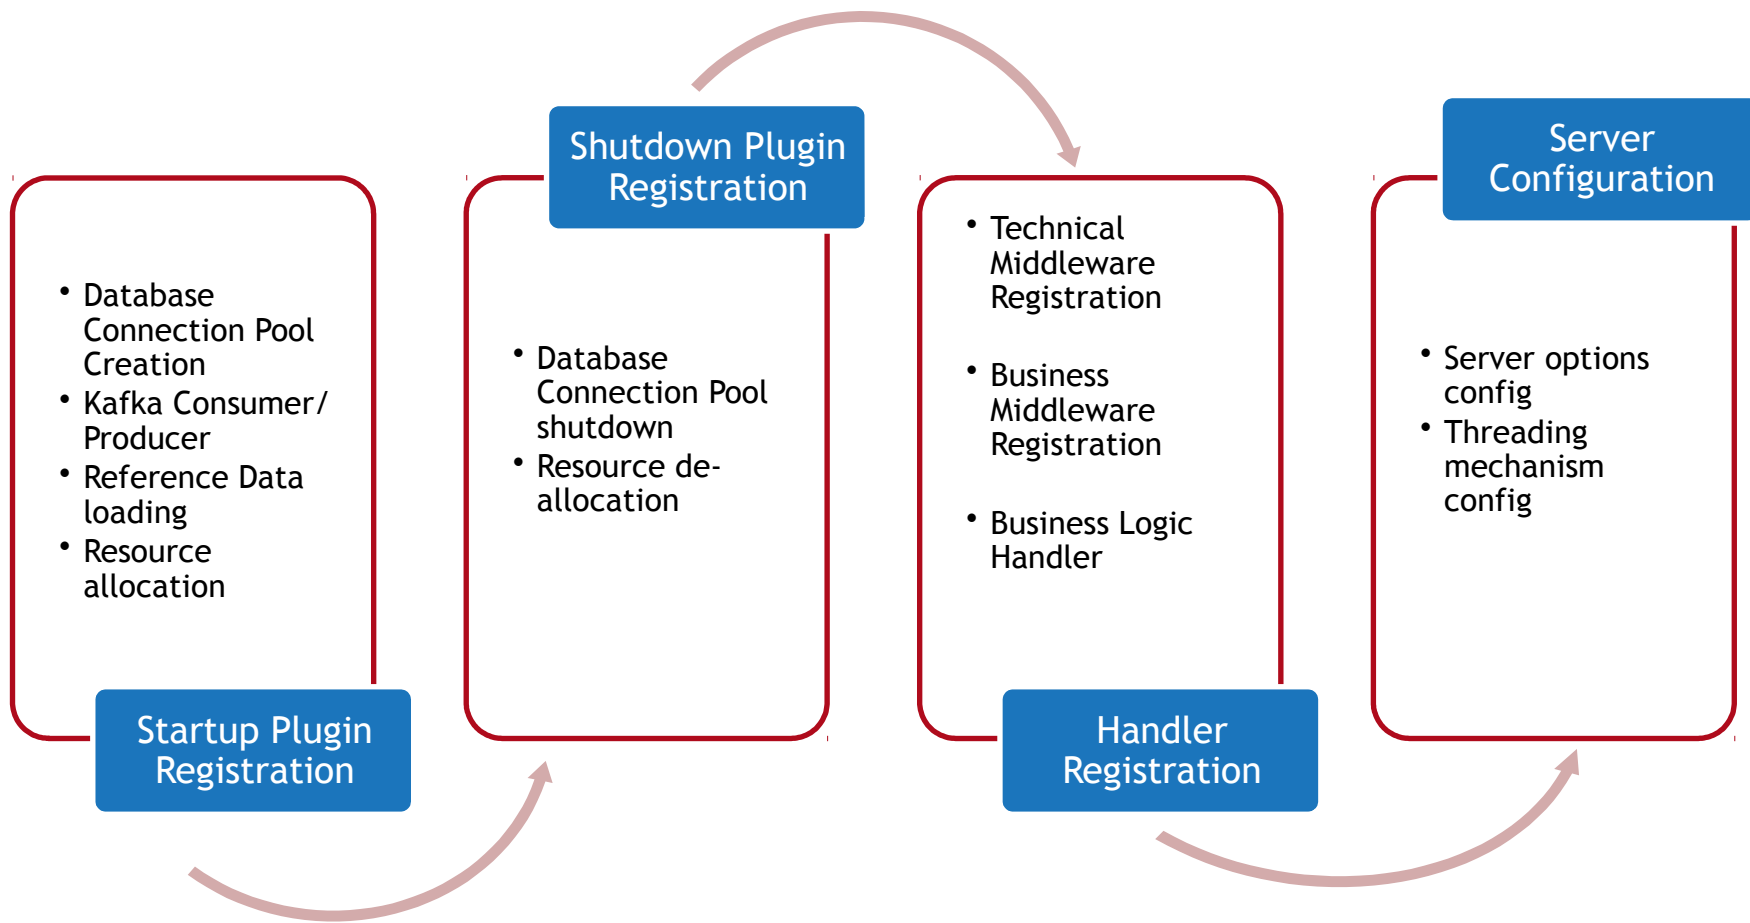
- Database Connection Pool Creation
- Kafka Consumer/ Producer
- Reference Data loading
- Resource allocation

Startup Plugin Registration

Shutdown Plugin Registration

- Database Connection Pool shutdown
- Resource de-allocation

- Technical Middleware Registration
- Business Middleware Registration
- Business Logic Handler

Handler Registration

Server Configuration

- Server options config
- Threading mechanism config